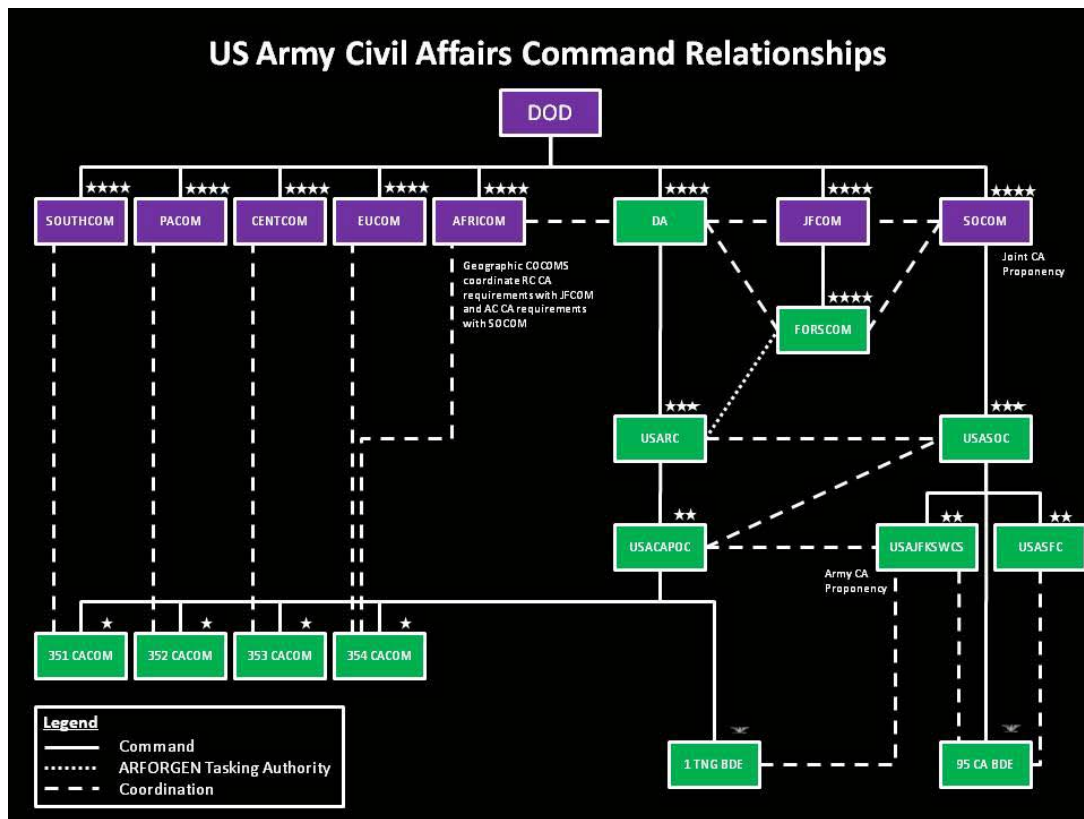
US Army Civil Affairs Command Relationships

DOD

★★★★ SOUTHCOM
★★★★ PACOM
★★★★ CENTCOM
★★★★ EUCOM
★★★★ AFRICOM
★★★★ DA
★★★★ JFCOM
★★★★ SOCOM

Geographic COCOMS coordinate RC CA requirements with JFCOM and AC CA requirements with SOCOM

Joint CA Proponency

★★★★ FORSCOM

★★★ USARC
★★★ USASOC

★★ USACAPOC
★★ USAJFKSWCS
★★ USASFC

Army CA Proponency

★ 351 CACOM
★ 352 CACOM
★ 353 CACOM
★ 354 CACOM

1 TNG BDE
95 CA BDE

Legend
Command
ARFORGEN Tasking Authority
Coordination